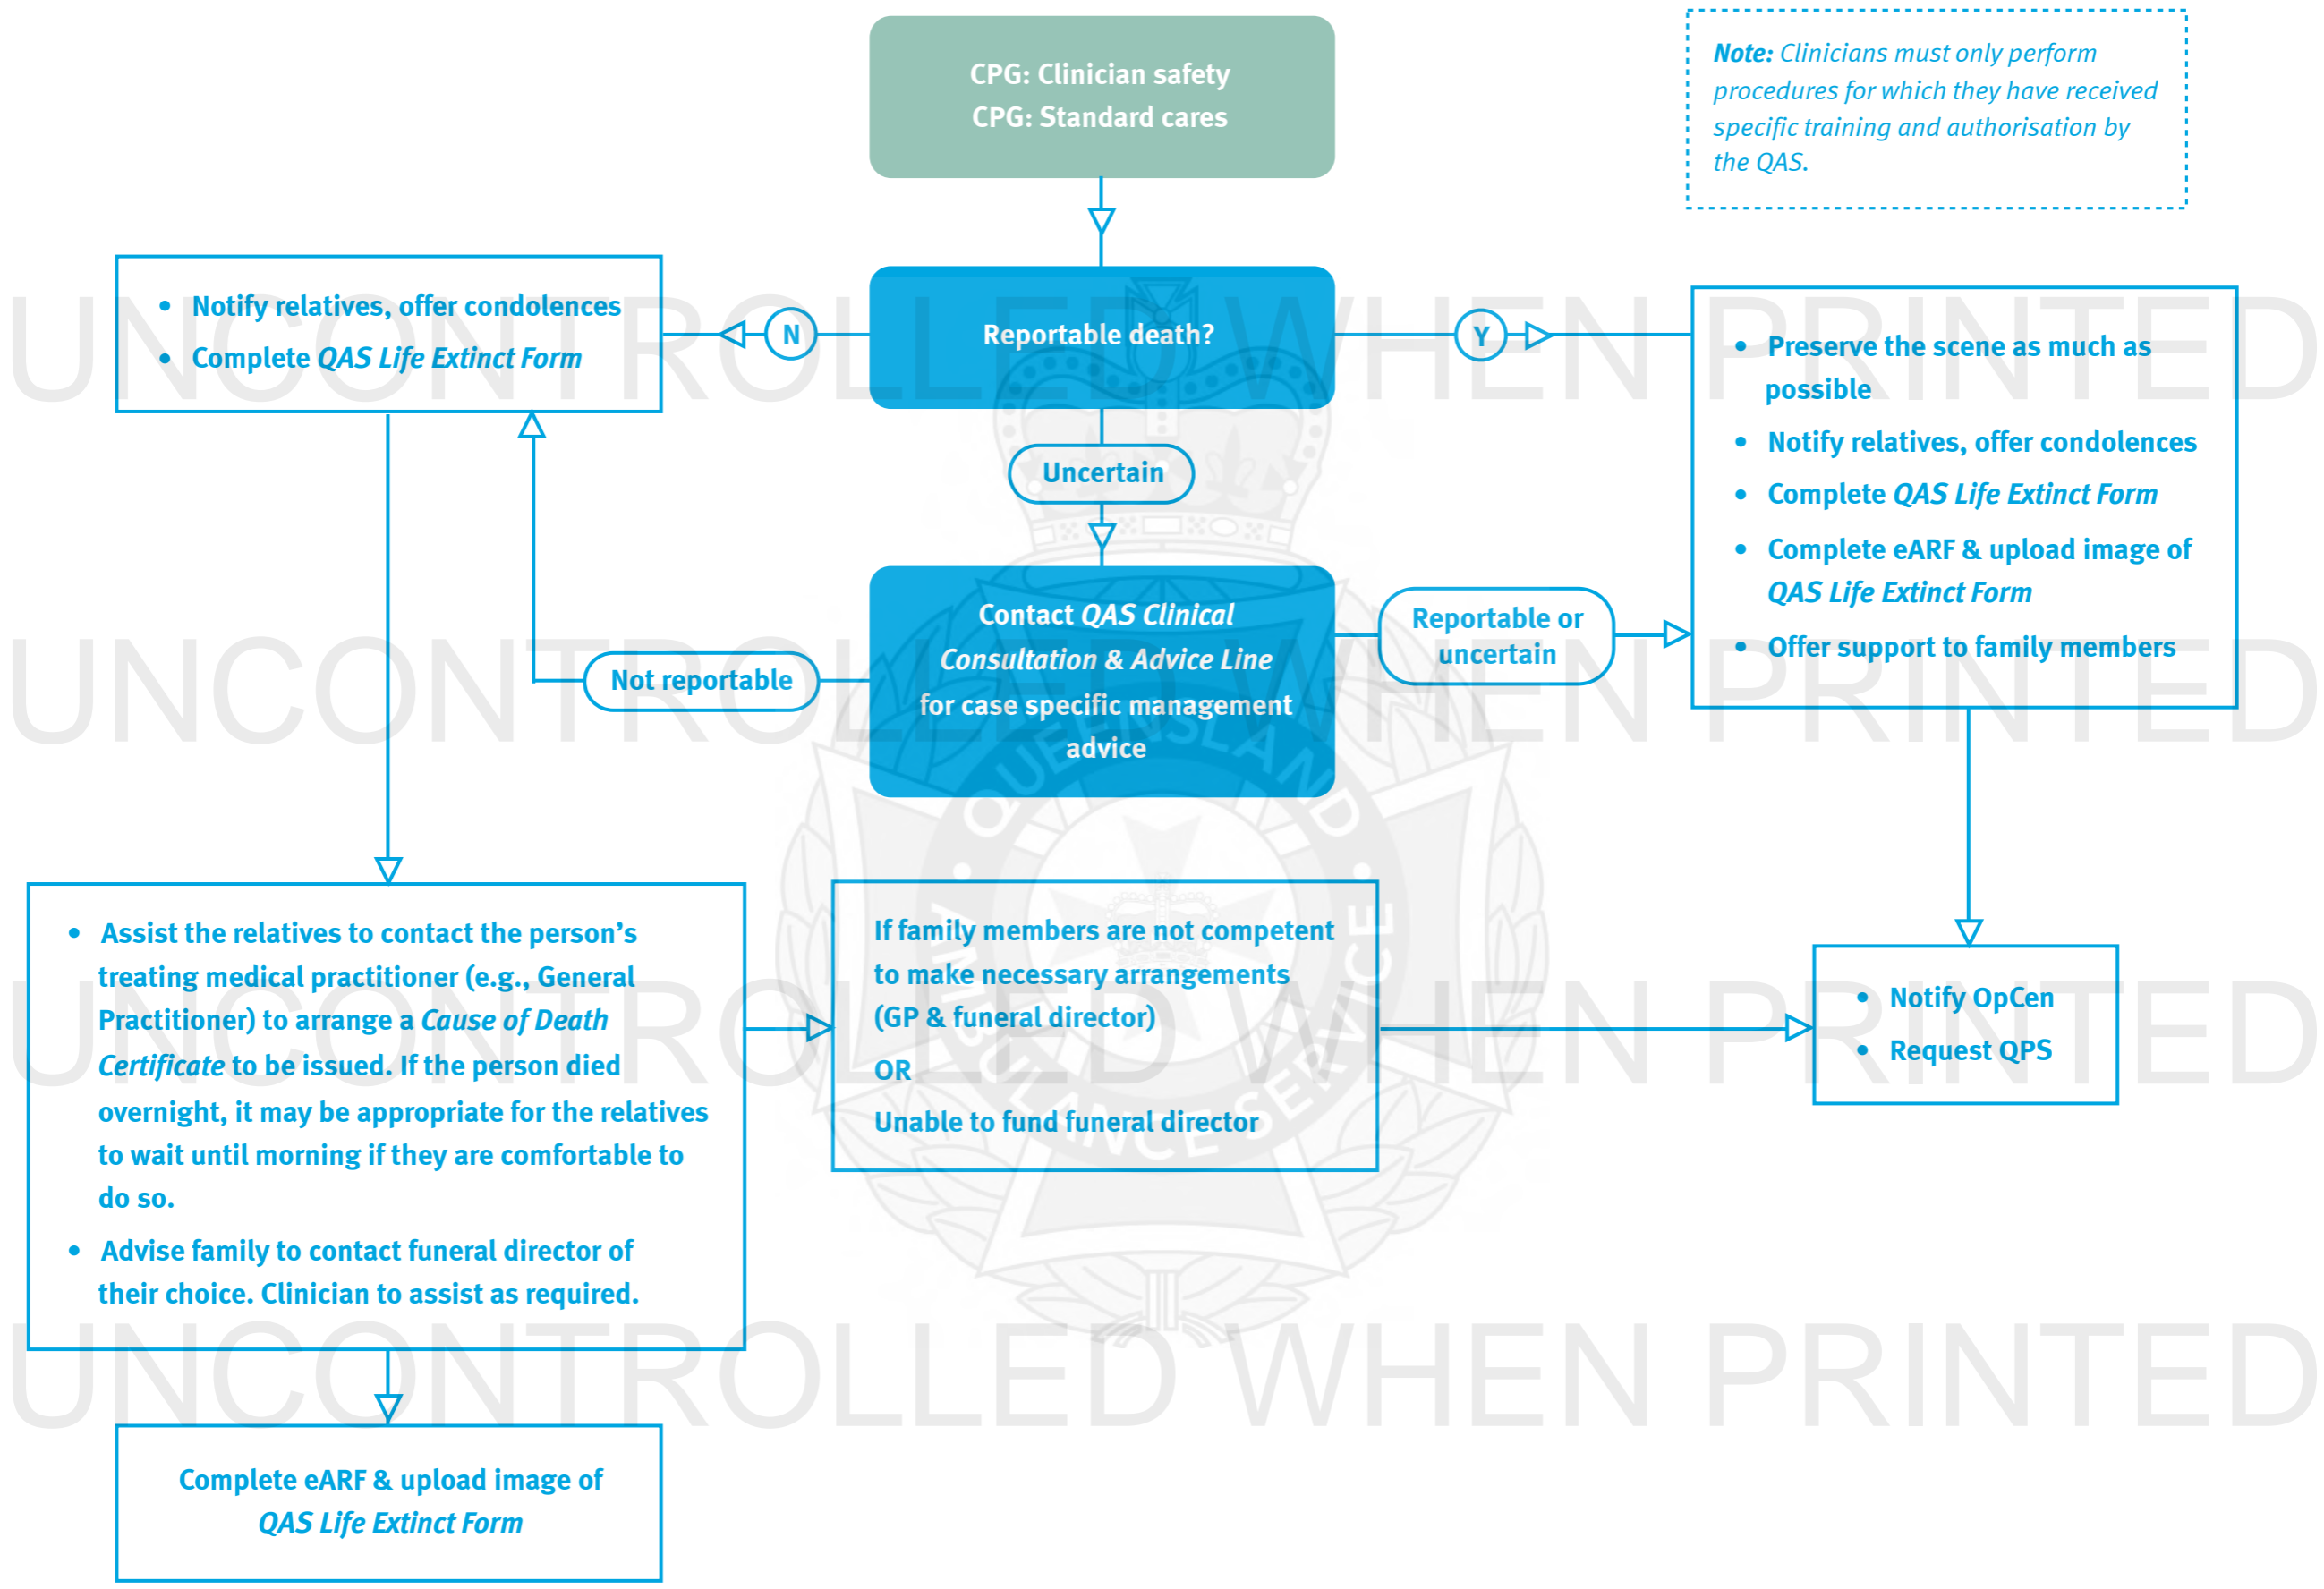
CPG: Clinician safety
CPG: Standard cares

*Note:* *Clinicians must only perform procedures for which they have received specific training and authorisation by the QAS.*

Reportable death?

N

- Notify relatives, offer condolences
- Complete *QAS Life Extinct Form*

Y

- Preserve the scene as much as possible
- Notify relatives, offer condolences
- Complete *QAS Life Extinct Form*
- Complete eARF & upload image of *QAS Life Extinct Form*
- Offer support to family members

Uncertain

Contact *QAS Clinical Consultation & Advice Line* for case specific management advice

Not reportable

Reportable or uncertain

- Assist the relatives to contact the person's treating medical practitioner (e.g., General Practitioner) to arrange a *Cause of Death Certificate* to be issued. If the person died overnight, it may be appropriate for the relatives to wait until morning if they are comfortable to do so.
- Advise family to contact funeral director of their choice. Clinician to assist as required.

If family members are not competent to make necessary arrangements (GP & funeral director)
OR
Unable to fund funeral director

- Notify OpCen
- Request QPS

Complete eARF & upload image of *QAS Life Extinct Form*

UNCONTROLLED WHEN PRINTED
UNCONTROLLED WHEN PRINTED
UNCONTROLLED WHEN PRINTED
UNCONTROLLED WHEN PRINTED